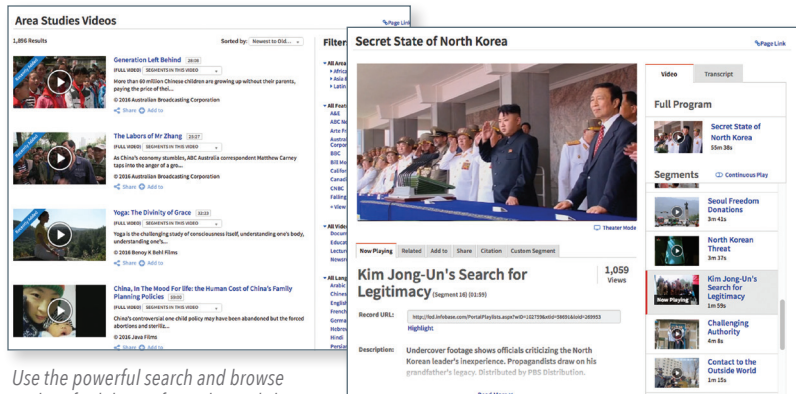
Area Studies Videos

1,886 Results

Sorted by: Newest to Old...

Generation Left Behind 28:08

FULL VIDEO | SEGMENTS IN THIS VIDEO

More than 60 million Chinese children are growing up without their parents, paying the price of thei...

© 2016 Australian Broadcasting Corporation

Share Add to

The Labors of Mr Zhang 25:27

FULL VIDEO | SEGMENTS IN THIS VIDEO

As China's economy stumbles, ABC Australia correspondent Matthew Carney taps into the anger of a gen...

© 2016 Australian Broadcasting Corporation

Share Add to

Yoga: The Divinity of Grace 33:33

FULL VIDEO | SEGMENTS IN THIS VIDEO

Yoga is the challenging study of consciousness itself, understanding one's body, understanding one's...

© 2016 Bonny K Bohl Films

Share Add to

China, In The Mood For life: the Human Cost of China's Family Planning Policies 09:00

FULL VIDEO | SEGMENTS IN THIS VIDEO

China's controversial one child policy may have been abandoned but the forced abortions and sterili...

© 2016 Java Films

Filter

All Area
Africa
Asia
Latin

All Feat
A&E
ABC N
Arte F
Austral
Corpor
BBC
Bill Mo
Califor
Canadi
CNBC
Falling
View

All Vide
Docum
Interv
Lectu
Newsr

All Lang
Arabic
Chines
English
French
Germa
Hebrew
Hindi
Persian

Use the powerful search and browse

Page Link

Secret State of North Korea

Page Link

Theater Mode

Now Playing | Related | Add to | Share | Citation | Custom Segment

Kim Jong-Un's Search for Legitimacy (Segment 16) (01:59)

1,059 Views

Record URL: http://fod.infobase.com/PortalPlaylists.aspx?wID=102759&xtid=58691&loid=268953

Highlight

Description: Undercover footage shows officials criticizing the North Korean leader's inexperience. Propagandists draw on his grandfather's legacy. Distributed by PBS Distribution.

Video | Transcript

Full Program

Secret State of North Korea
55m 38s

Segments

Continuous Play

Seoul Freedom Donations
3m 42s

North Korean Threat
3m 37s

Now Playing

Kim Jong-Un's Search for Legitimacy
1m 59s

Challenging Authority
4m 8s

Contact to the Outside World
1m 15s